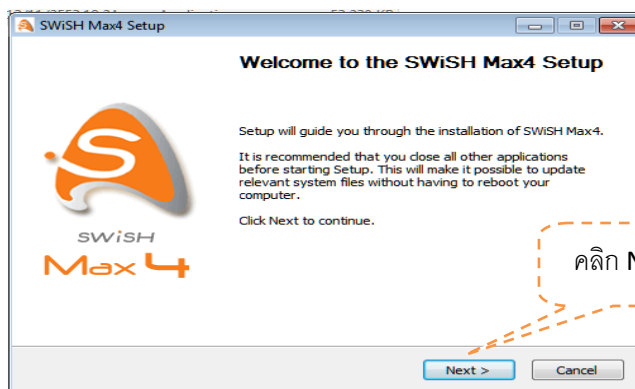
SWiSH Max4 Setup

Welcome to the SWiSH Max4 Setup

Setup will guide you through the installation of SWiSH Max4.

It is recommended that you close all other applications before starting Setup. This will make it possible to update relevant system files without having to reboot your computer.

Click Next to continue.

SWiSH
Max 4

คลิก N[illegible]

Next >
Cancel